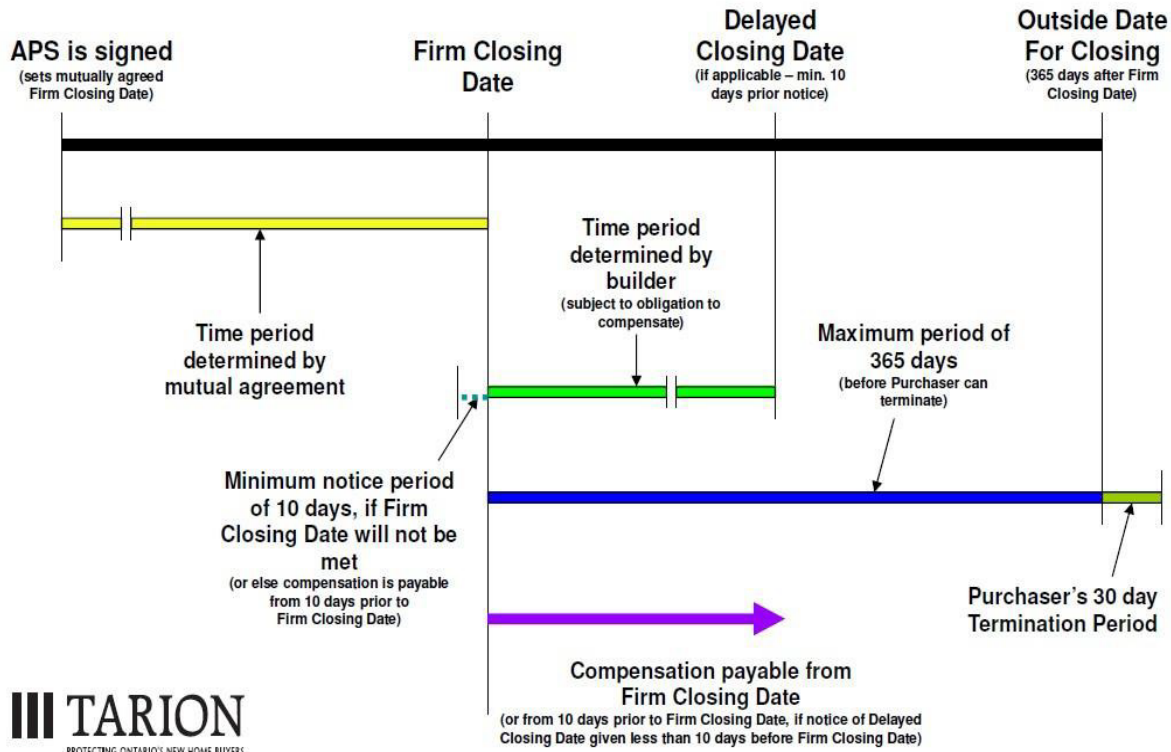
APS is signed
(sets mutually agreed Firm Closing Date)

Firm Closing Date

Delayed Closing Date
(if applicable – min. 10 days prior notice)

Outside Date For Closing
(365 days after Firm Closing Date)

Time period determined by mutual agreement

Time period determined by builder
(subject to obligation to compensate)

Maximum period of 365 days
(before Purchaser can terminate)

Minimum notice period of 10 days, if Firm Closing Date will not be met
(or else compensation is payable from 10 days prior to Firm Closing Date)

Purchaser's 30 day Termination Period

Compensation payable from Firm Closing Date
(or from 10 days prior to Firm Closing Date, if notice of Delayed Closing Date given less than 10 days before Firm Closing Date)

TARION
PROTECTING ONTARIO'S NEW HOME BUYERS